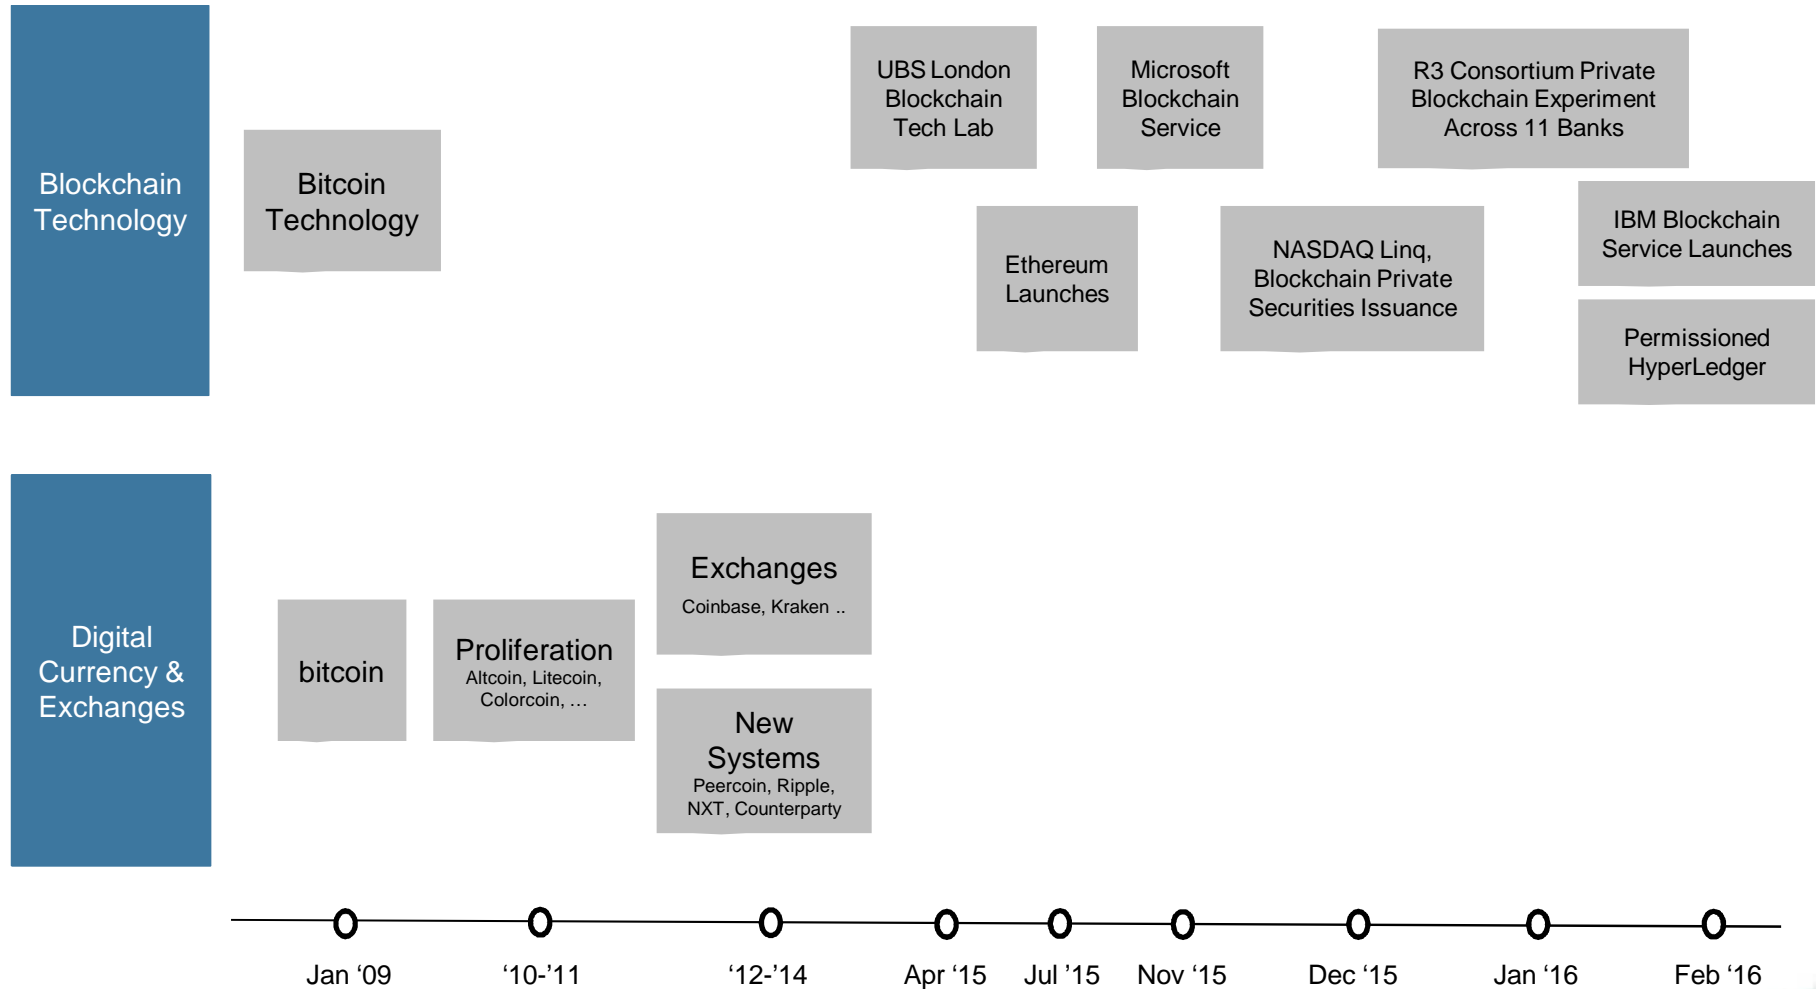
Blockchain Technology

Bitcoin Technology

UBS London Blockchain Tech Lab

Ethereum Launches

Microsoft Blockchain Service

NASDAQ Linq, Blockchain Private Securities Issuance

R3 Consortium Private Blockchain Experiment Across 11 Banks

IBM Blockchain Service Launches

Permissioned HyperLedger

Digital Currency & Exchanges

bitcoin

Proliferation
Altcoin, Litecoin, Colorcoin, …

Exchanges
Coinbase, Kraken ..

New Systems
Peercoin, Ripple, NXT, Counterparty

Jan ‘09
‘10-’11
‘12-’14
Apr ‘15
Jul ’15
Nov ‘15
Dec ‘15
Jan ‘16
Feb ‘16